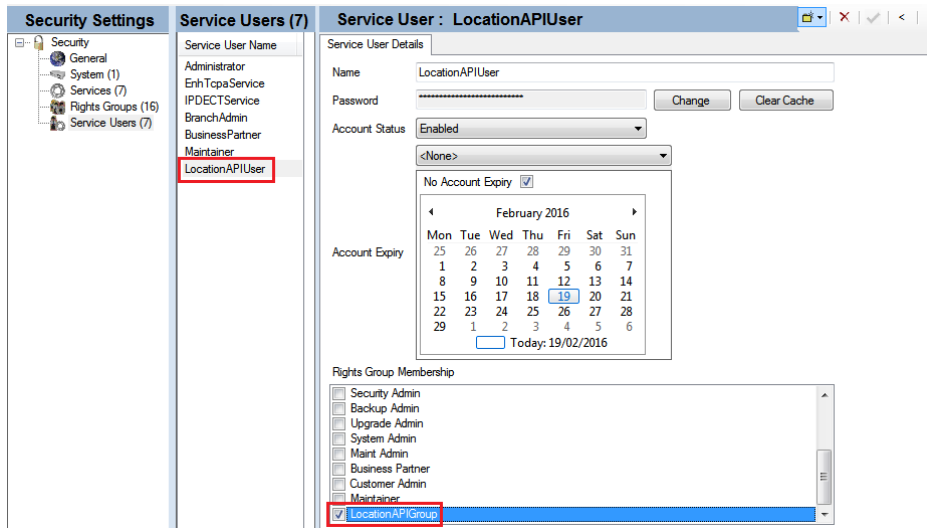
Security Settings

Security
General
System (1)
Services (7)
Rights Groups (16)
Service Users (7)

Service Users (7)

Service User Name
Administrator
EnhTcpaService
IPDECTService
BranchAdmin
BusinessPartner
Maintainer
LocationAPIUser

Service User : LocationAPIUser

Service User Details

Name LocationAPIUser
Password •••••••••••••••••••••••••••••• Change Clear Cache
Account Status Enabled
<None>
No Account Expiry
Account Expiry

February 2016

| Mon | Tue | Wed | Thu | Fri | Sat | Sun |
|---|---|---|---|---|---|---|
| 25 | 26 | 27 | 28 | 29 | 30 | 31 |
| 1 | 2 | 3 | 4 | 5 | 6 | 7 |
| 8 | 9 | 10 | 11 | 12 | 13 | 14 |
| 15 | 16 | 17 | 18 | 19 | 20 | 21 |
| 22 | 23 | 24 | 25 | 26 | 27 | 28 |
| 29 | 1 | 2 | 3 | 4 | 5 | 6 |

Today: 19/02/2016

Rights Group Membership
Security Admin
Backup Admin
Upgrade Admin
System Admin
Maint Admin
Business Partner
Customer Admin
Maintainer
LocationAPIGroup